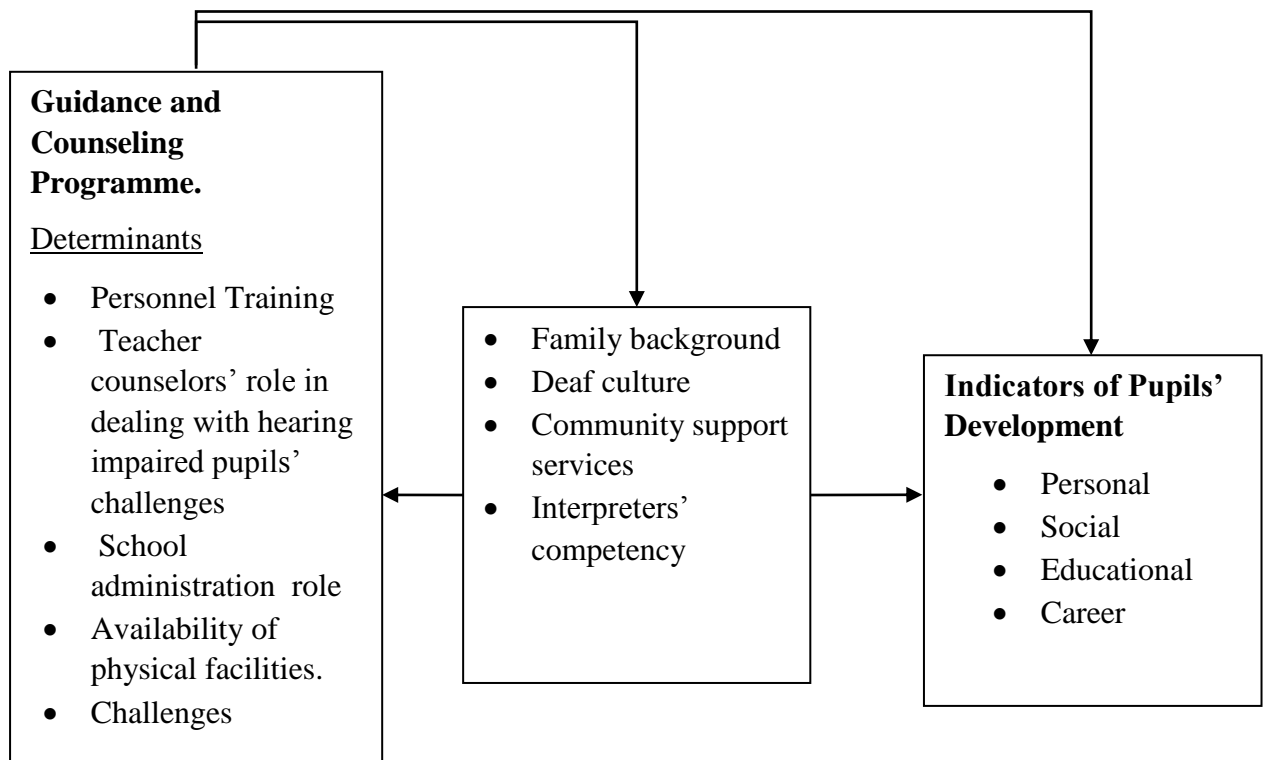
**Guidance and Counseling Programme.**

Determinants

- Personnel Training
- Teacher counselors' role in dealing with hearing impaired pupils' challenges
- School administration role
- Availability of physical facilities.
- Challenges

- Family background
- Deaf culture
- Community support services
- Interpreters' competency

**Indicators of Pupils' Development**

- Personal
- Social
- Educational
- Career